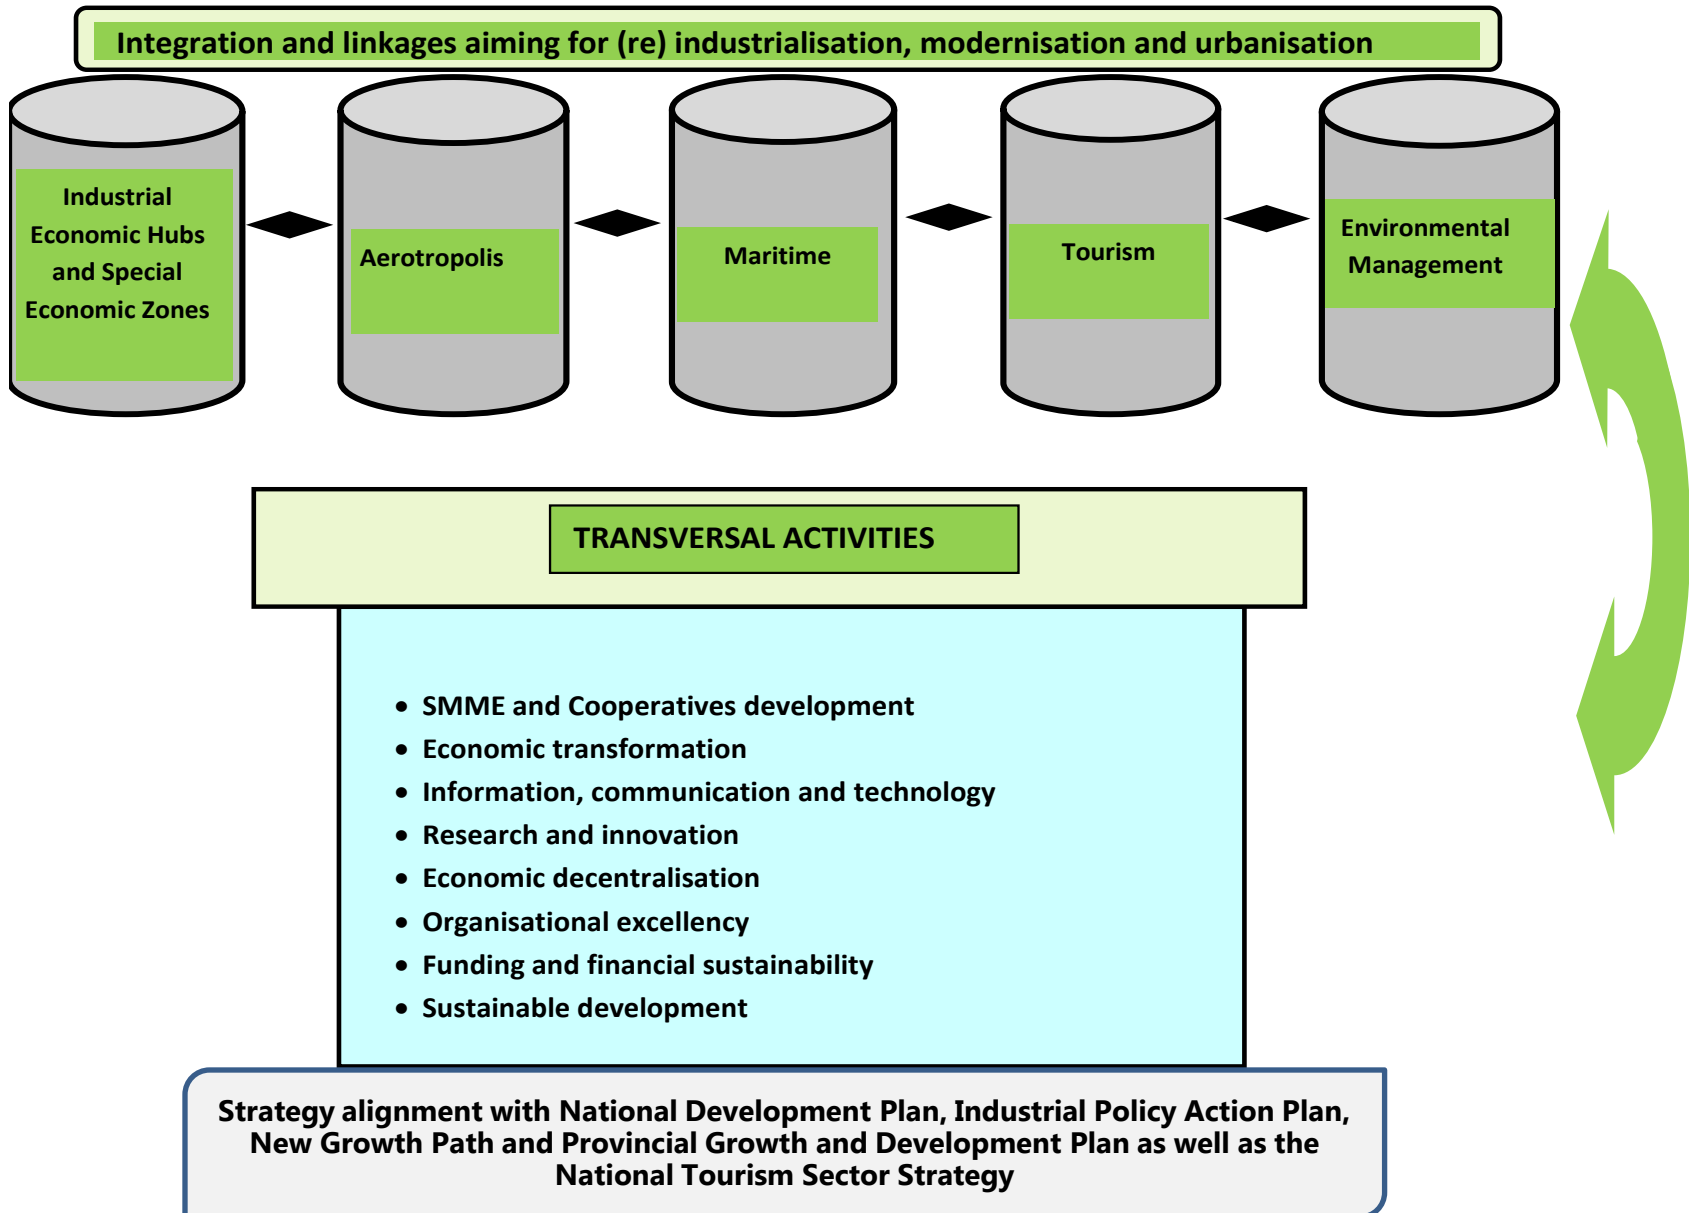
Integration and linkages aiming for (re) industrialisation, modernisation and urbanisation

Industrial Economic Hubs and Special Economic Zones

Aerotropolis

Maritime

Tourism

Environmental Management

TRANSVERSAL ACTIVITIES

- SMME and Cooperatives development
- Economic transformation
- Information, communication and technology
- Research and innovation
- Economic decentralisation
- Organisational excellency
- Funding and financial sustainability
- Sustainable development

Strategy alignment with National Development Plan, Industrial Policy Action Plan, New Growth Path and Provincial Growth and Development Plan as well as the National Tourism Sector Strategy